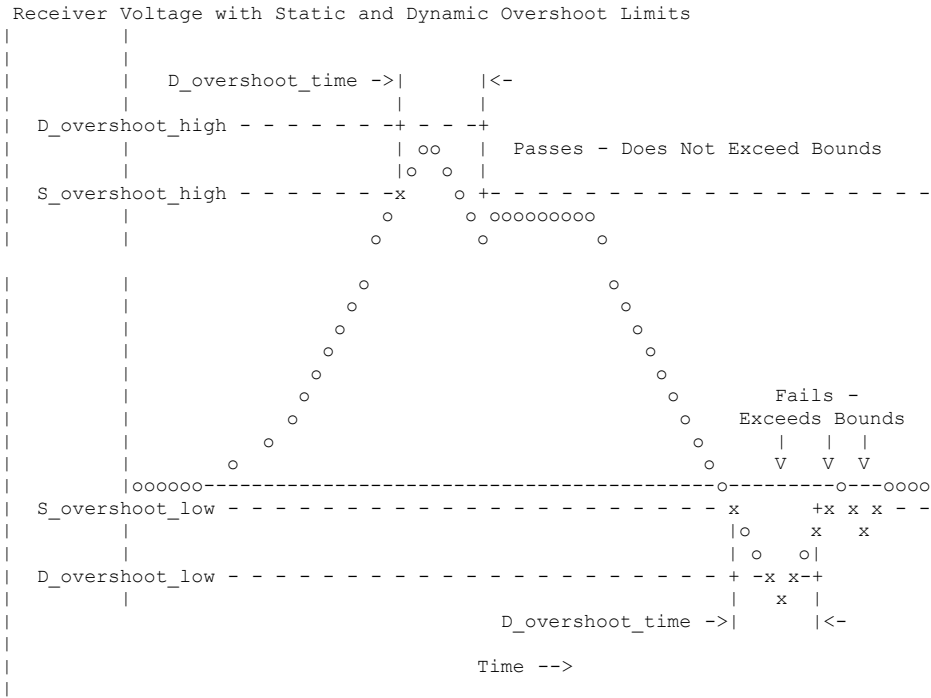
Receiver Voltage with Static and Dynamic Overshoot Limits

D_overshoot_time ->| |<-

D_overshoot_high - - - - - - - + - - - +

Passes - Does Not Exceed Bounds

S_overshoot_high - - - - - - - x o + - - - - - - - - - - - - - - - - -

Fails - Exceeds Bounds

V V V

S_overshoot_low - - - - - - - - - - - - - - - - - - - - - - x +x x x - -

D_overshoot_low - - - - - - - - - - - - - - - - - - - - - + -x x-+

D_overshoot_time ->| |<-

Time -->